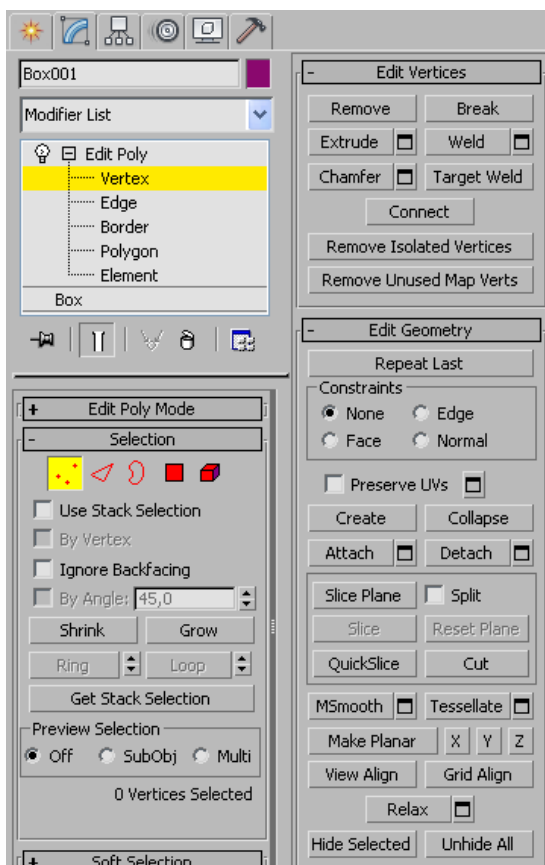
Box001

Modifier List

Edit Poly
Vertex
Edge
Border
Polygon
Element
Box

+ Edit Poly Mode

- Selection

Use Stack Selection
By Vertex
Ignore Backfacing
By Angle: 45,0
Shrink
Grow
Ring
Loop
Get Stack Selection
Preview Selection
Off
SubObj
Multi
0 Vertices Selected

+ Soft Selection

- Edit Vertices
Remove
Break
Extrude
Weld
Chamfer
Target Weld
Connect
Remove Isolated Vertices
Remove Unused Map Verts

- Edit Geometry
Repeat Last
Constraints
None
Edge
Face
Normal
Preserve UVs
Create
Collapse
Attach
Detach
Slice Plane
Split
Slice
Reset Plane
QuickSlice
Cut
MSmooth
Tessellate
Make Planar
X
Y
Z
View Align
Grid Align
Relax
Hide Selected
Unhide All